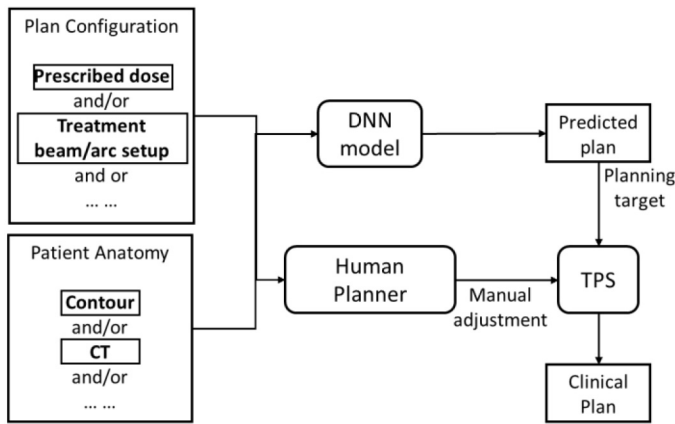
Plan Configuration

Prescribed dose
and/or
Treatment beam/arc setup
and or
... ...

Patient Anatomy

Contour
and/or
CT
and/or
... ...

DNN model

Human Planner

Predicted plan

Planning target

Manual adjustment

TPS

Clinical Plan